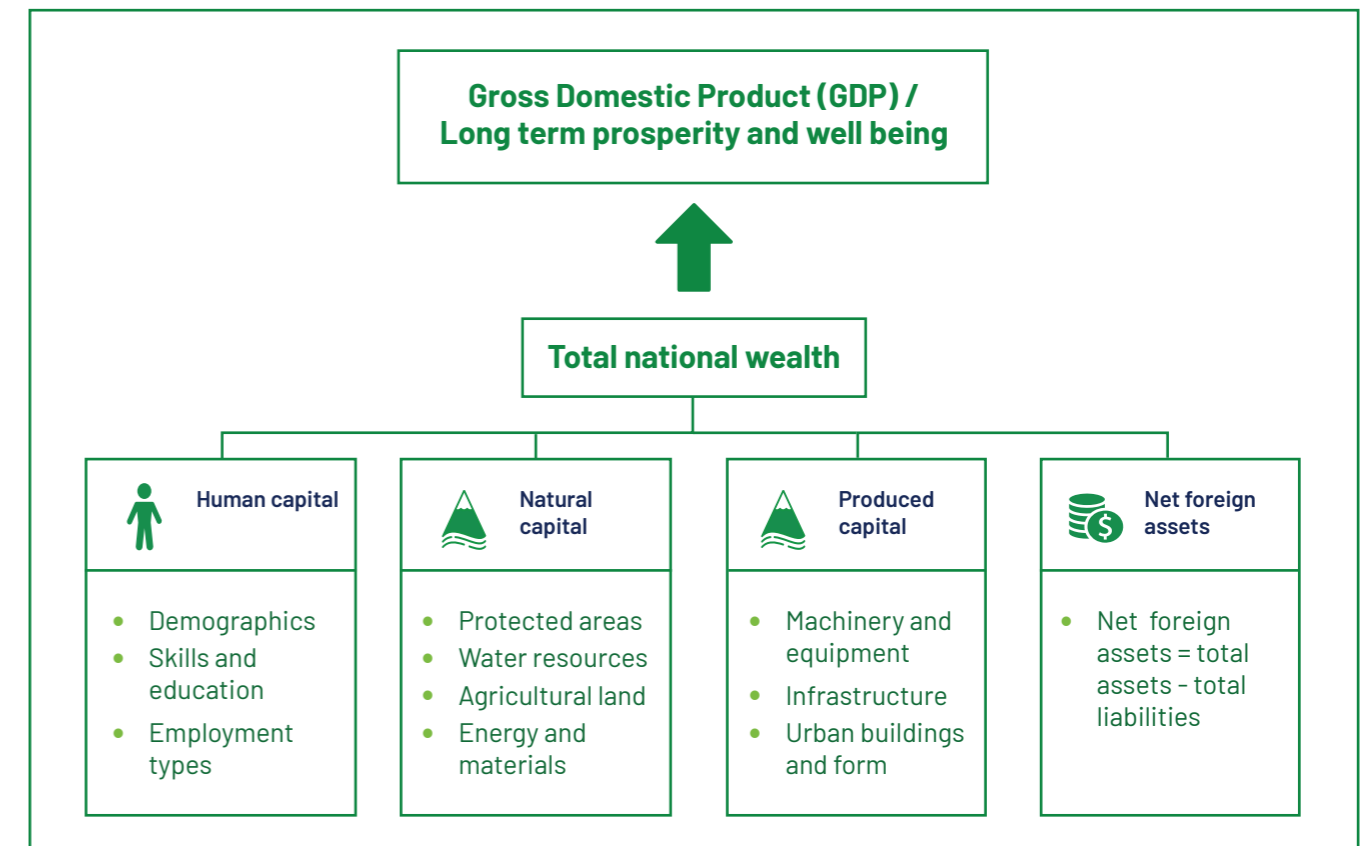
Gross Domestic Product (GDP) / Long term prosperity and well being

Total national wealth

Human capital

- Demographics
- Skills and education
- Employment types

Natural capital

- Protected areas
- Water resources
- Agricultural land
- Energy and materials

Produced capital

- Machinery and equipment
- Infrastructure
- Urban buildings and form

Net foreign assets

- Net foreign assets = total assets - total liabilities